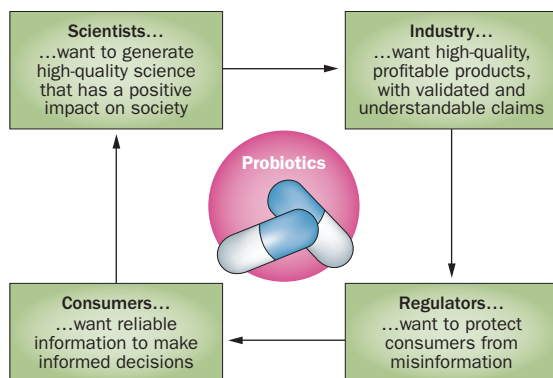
Scientists…
…want to generate high-quality science that has a positive impact on society

Industry…
…want high-quality, profitable products, with validated and understandable claims

Probiotics

Consumers…
…want reliable information to make informed decisions

Regulators…
…want to protect consumers from misinformation